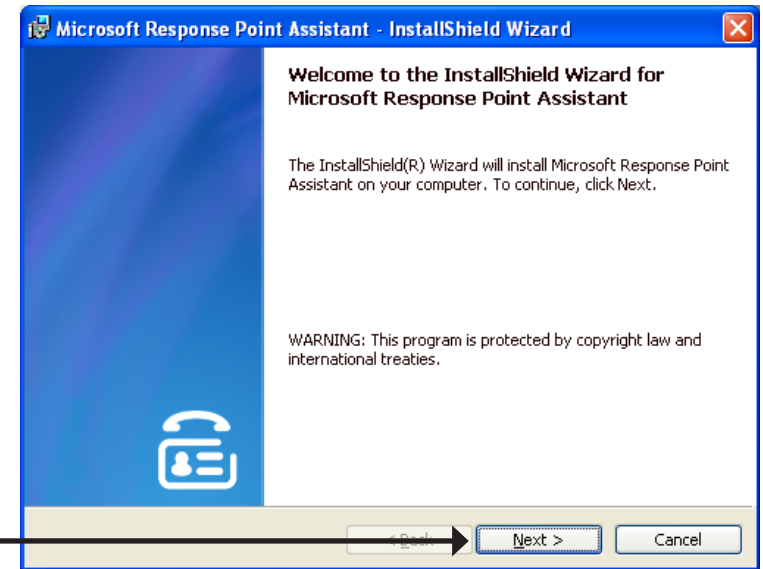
Microsoft Response Point Assistant - InstallShield Wizard

Welcome to the InstallShield Wizard for Microsoft Response Point Assistant

The InstallShield(R) Wizard will install Microsoft Response Point Assistant on your computer. To continue, click Next.

WARNING: This program is protected by copyright law and international treaties.

< Back

Next >

Cancel